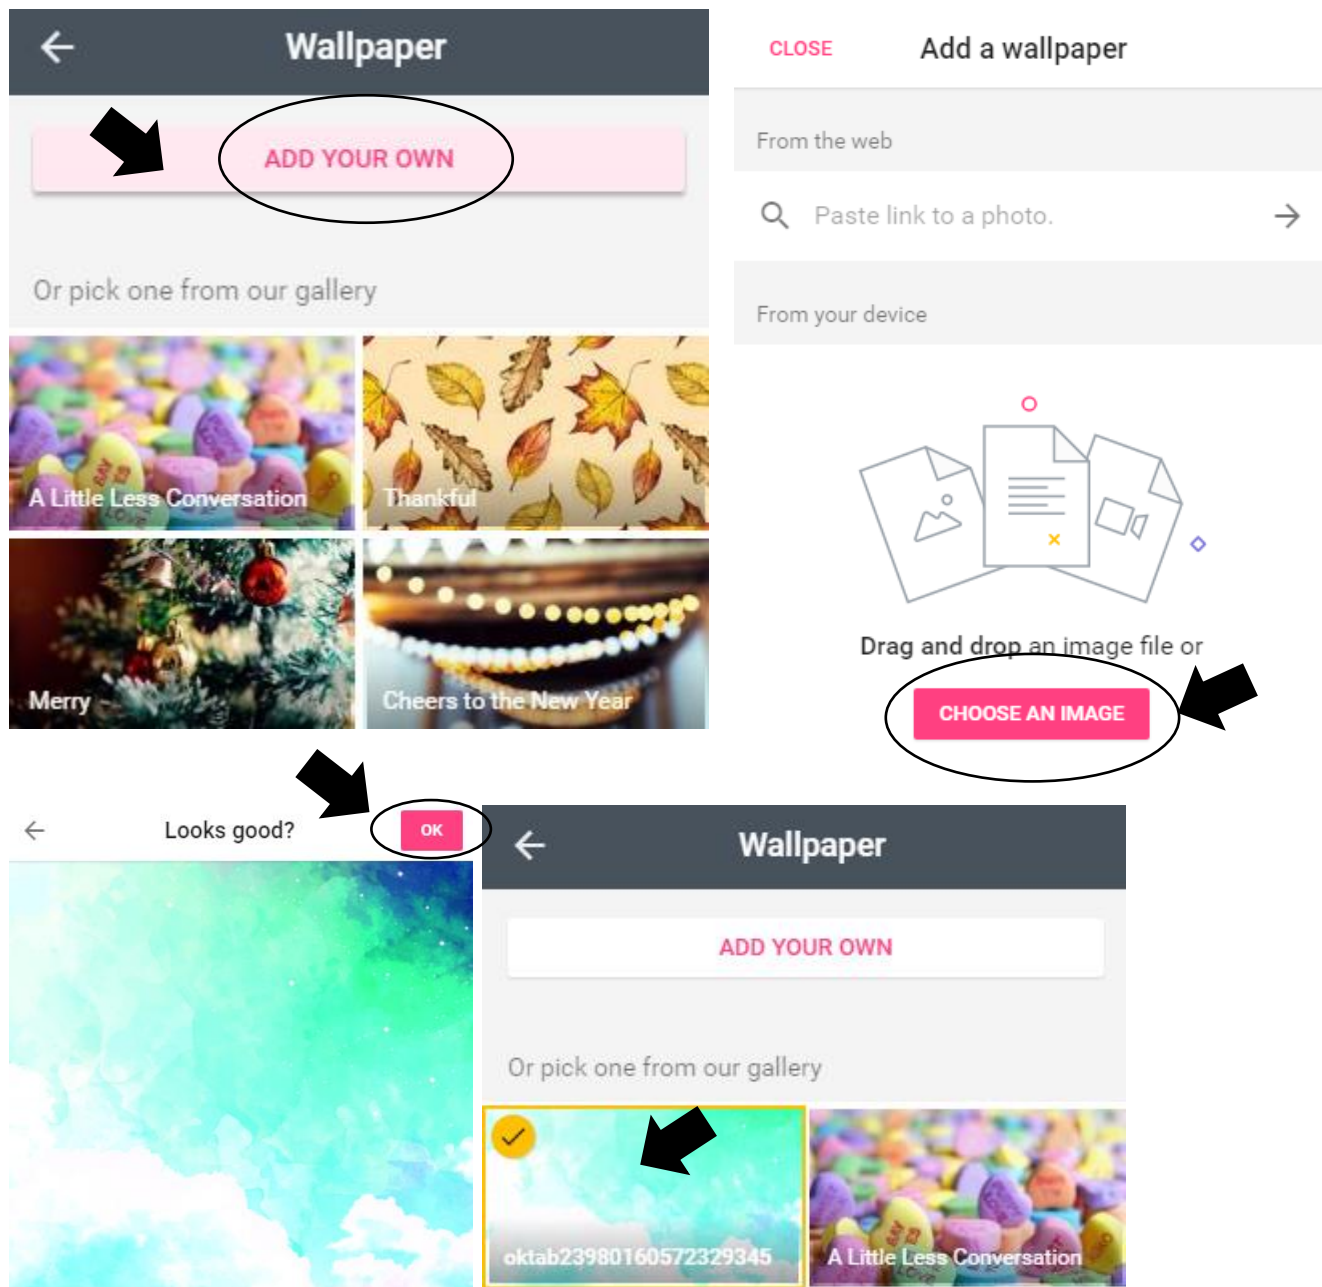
Wallpaper

ADD YOUR OWN

Or pick one from our gallery

A Little Less Conversation

Thankful

Merry

Cheers to the New Year

CLOSE

Add a wallpaper

From the web

Paste link to a photo.

From your device

Drag and drop an image file or

CHOOSE AN IMAGE

Looks good?

OK

Wallpaper

ADD YOUR OWN

Or pick one from our gallery

oktab23980160572329345

A Little Less Conversation